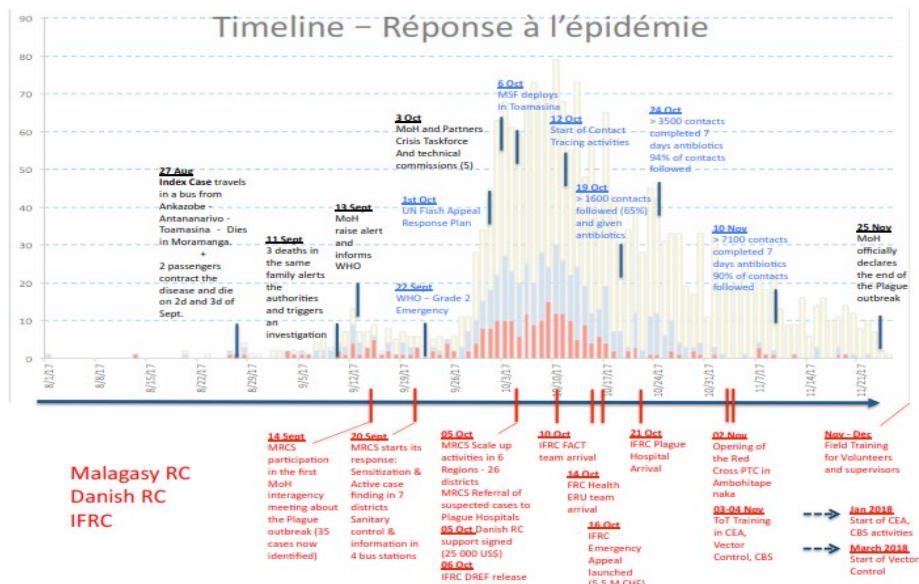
Timeline – Réponse à l'épidémie

90
80
70
60
50
40
30
20
10
0

8/1/17
8/8/17
8/15/17
8/22/17
8/29/17
9/5/17
9/12/17
9/19/17
9/26/17
10/3/17
10/10/17
10/17/17
10/24/17
10/31/17
11/7/17
11/14/17
11/21/17

27 Aug
Index Case travels in a bus from Ankazobe - Antananarivo - Toamasina - Dies in Moramanga.
+
2 passengers contract the disease and die on 2nd and 3d of Sept.

11 Sept
3 deaths in the same family alerts the authorities and triggers an investigation

13 Sept
MoH raise alert and informs WHO

22 Sept
WHO – Grade 2 Emergency

3 Oct
MoH and Partners Crisis Taskforce And technical commissions (5)

1st Oct
UN Flash Appeal Response Plan

6 Oct
MSF deploys in Toamasina

12 Oct
Start of Contact Tracing activities

19 Oct
> 1600 contacts followed (65%) and given antibiotics

24 Oct
> 3500 contacts completed 7 days antibiotics
94% of contacts followed

10 Nov
> 7100 contacts completed 7 days antibiotics
90% of contacts followed

25 Nov
MoH officially declares the end of the Plague outbreak

Malagasy RC
Danish RC
IFRC

14 Sept
MRCS participation in the first MoH interagency meeting about the Plague outbreak (35 cases now identified)

20 Sept
MRCS starts its response: Sensitization & Active case finding in 7 districts
Sanitary control & information in 4 bus stations

05 Oct
MRCS Scale up activities in 6 Regions - 26 districts
MRCS Referral of suspected cases to Plague Hospitals
05 Oct Danish RC support signed (25 000 US$)
06 Oct
IFRC DREF release

10 Oct
IFRC FACT team arrival

14 Oct
FRC Health ERU team arrival

16 Oct
IFRC Emergency Appeal launched (5.5 M CHF)

21 Oct
IFRC Plague Hospital Arrival

02 Nov
Opening of the Red Cross PTC in Ambohitape naka

03-04 Nov
ToT Training in CEA, Vector Control, CBS

Nov - Dec
Field Training for Volunteers and supervisors

Jan 2018
Start of CEA, CBS activities

March 2018
Start of Vector Control